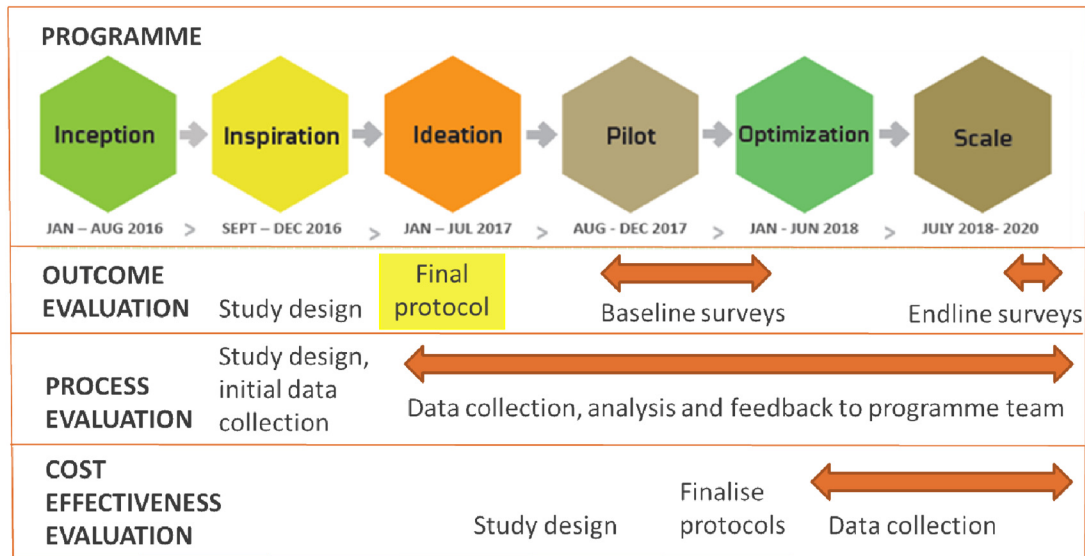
PROGRAMME

Inception
Inspiration
Ideation
Pilot
Optimization
Scale

JAN – AUG 2016 > SEPT – DEC 2016 > JAN – JUL 2017 > AUG - DEC 2017 > JAN - JUN 2018 > JULY 2018- 2020

OUTCOME EVALUATION
Study design
Final protocol
Baseline surveys
Endline surveys

PROCESS EVALUATION
Study design, initial data collection
Data collection, analysis and feedback to programme team

COST EFFECTIVENESS EVALUATION
Study design
Finalise protocols
Data collection